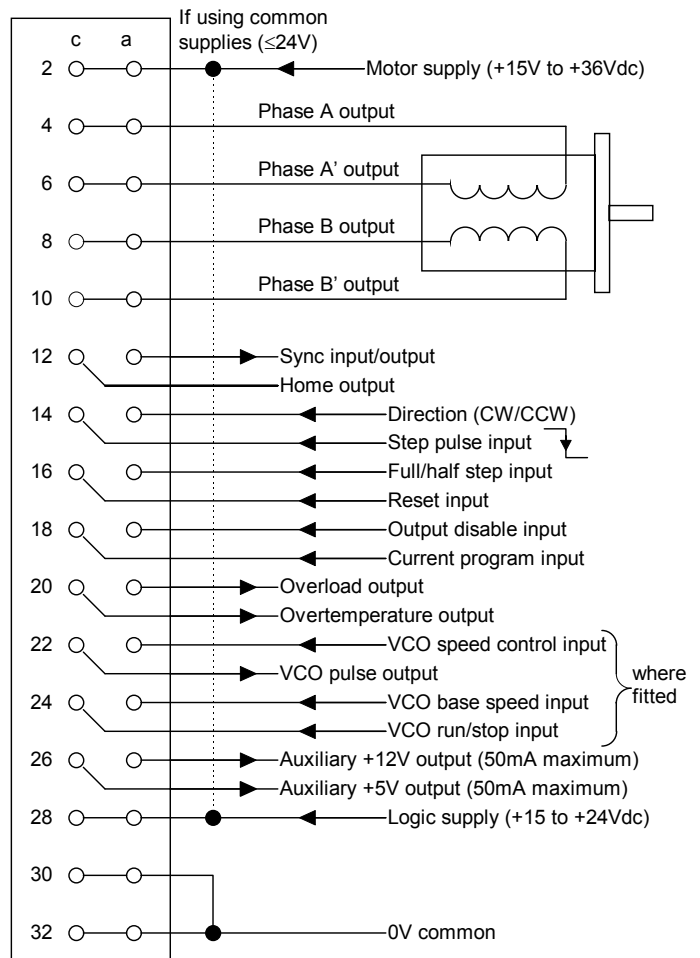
If using common supplies (≤24V)

c a

2 Motor supply (+15V to +36Vdc)

4 Phase A output

6 Phase A' output

8 Phase B output

10 Phase B' output

12 Sync input/output

Home output

14 Direction (CW/CCW)

Step pulse input

16 Full/half step input

Reset input

18 Output disable input

Current program input

20 Overload output

Overtemperature output

22 VCO speed control input

VCO pulse output

24 VCO base speed input

VCO run/stop input

where fitted

26 Auxiliary +12V output (50mA maximum)

Auxiliary +5V output (50mA maximum)

28 Logic supply (+15 to +24Vdc)

30

32 0V common